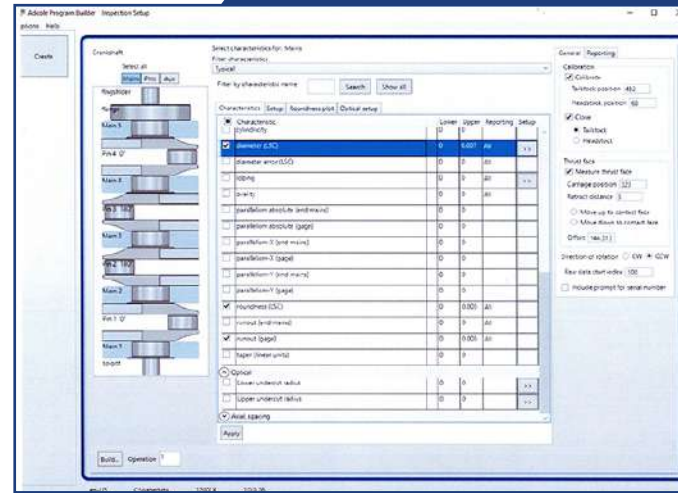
Adcole Program Builder Inspection Setup

ptions Help

Create

Crankshaft

Select all

Mains Pins Aux

Flange

Main 5

Pin 4 0°

Main 4

Pin 3 180

Main 3

Pin 2 180

Main 2

Pin 1 0°

Main 1

Snout

Select characteristics for: Mains

Filter characteristics

Typical

Filter by characteristic name

Search

Show all

Characteristics Setup Roundness plot Optical setup

| | Characteristic | Lower | Upper | Reporting | Setup |
|---|---|---|---|---|---|
| | cylindricity | 0 | 0 | | |
| ☑ | diameter (LSC) | 0 | 0.007 | All | >> |
| ☐ | diameter error (LSC) | 0 | 0 | All | |
| ☐ | lobing | 0 | 0 | All | >> |
| ☐ | ovality | 0 | 0 | | |
| ☐ | parallelism absolute (end mains) | 0 | 0 | | |
| ☐ | parallelism absolute (gage) | 0 | 0 | | |
| ☐ | parallelism-X (end mains) | 0 | 0 | | |
| ☐ | parallelism-X (gage) | 0 | 0 | | |
| ☐ | parallelism-Y (end mains) | 0 | 0 | | |
| ☐ | parallelism-Y (gage) | 0 | 0 | | |
| ☑ | roundness (LSC) | 0 | 0.001 | All | |
| ☐ | runout (end mains) | 0 | 0 | | |
| ☑ | runout (gage) | 0 | 0.005 | All | |
| ☐ | taper (linear units) | 0 | 0 | | |

Optical

| | | | | | |
|---|---|---|---|---|---|
| ☐ | Lower undercut radius | 0 | 0 | | >> |
| ☐ | Upper undercut radius | 0 | 0 | | >> |

Axial spacing

Apply

General Reporting

Calibration

☑ Calibrate

Tailstock position 462

Headstock position 60

☑ Close

● Tailstock

○ Headstock

Thrust face

☑ Measure thrust face

Carriage position 323

Retract distance 5

○ Move up to contact face

○ Move down to contact face

Offset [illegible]

Direction of rotation ○ CW ● CCW

Raw data start index 100

☐ Include prompt for serial number

Build... Operation 1